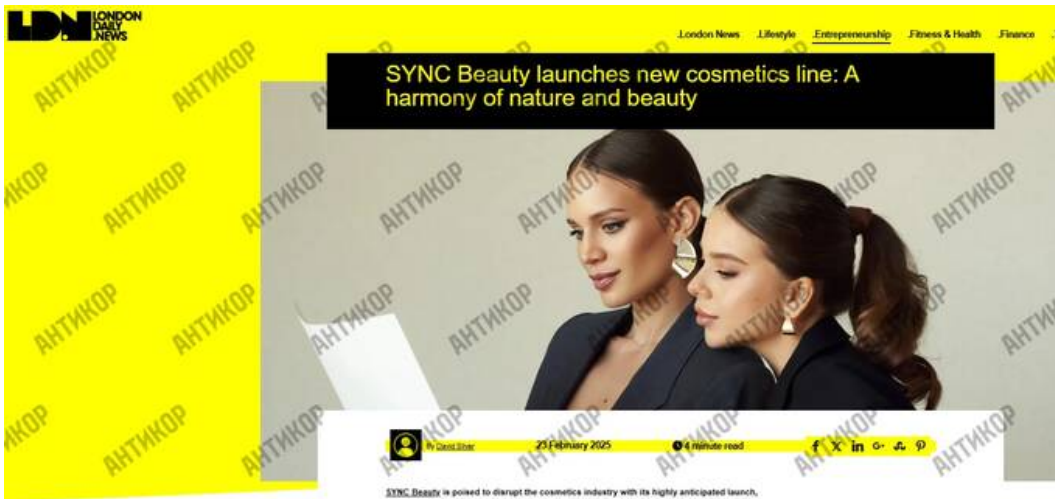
LDN LONDON DAILY NEWS

London News Lifestyle Entrepreneurship Fitness & Health Finance

SYNC Beauty launches new cosmetics line: A harmony of nature and beauty

АНТИКОР

By David Silver 25 February 2025 4 minute read

SYNC Beauty is poised to disrupt the cosmetics industry with its highly anticipated launch,